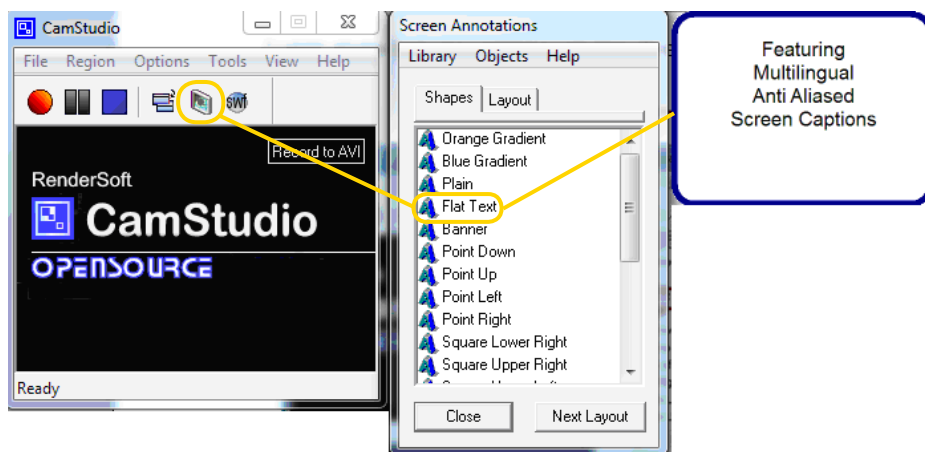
CamStudio

File Region Options Tools View Help

SWF

Record to AVI

RenderSoft

CamStudio

OPENSOURCE

Ready

Screen Annotations

Library Objects Help

Shapes Layout

Orange Gradient
Blue Gradient
Plain
Flat Text
Banner
Point Down
Point Up
Point Left
Point Right
Square Lower Right
Square Upper Right
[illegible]

Close Next Layout

Featuring Multilingual Anti Aliased Screen Captions